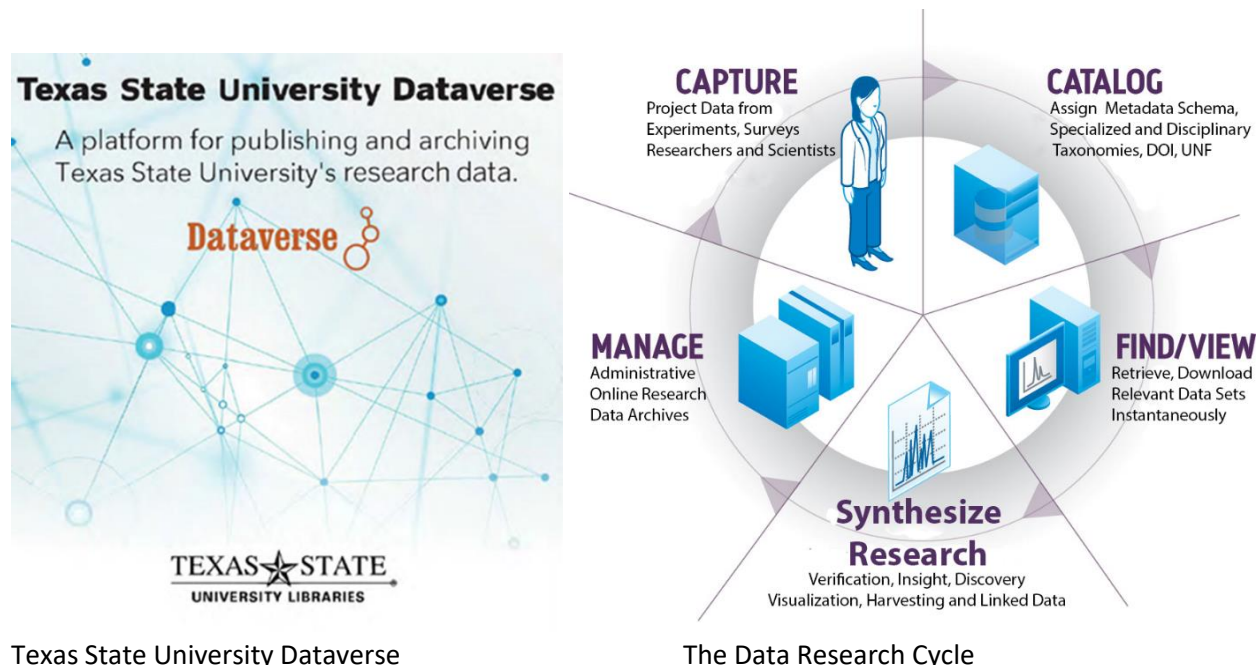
Texas State University Dataverse

A platform for publishing and archiving Texas State University's research data.

Dataverse

TEXAS STATE
UNIVERSITY LIBRARIES

CAPTURE
Project Data from Experiments, Surveys Researchers and Scientists

CATALOG
Assign Metadata Schema, Specialized and Disciplinary Taxonomies, DOI, UNF

MANAGE
Administrative Online Research Data Archives

FIND/VIEW
Retrieve, Download Relevant Data Sets Instantaneously

Synthesize Research
Verification, Insight, Discovery Visualization, Harvesting and Linked Data

Texas State University Dataverse

The Data Research Cycle